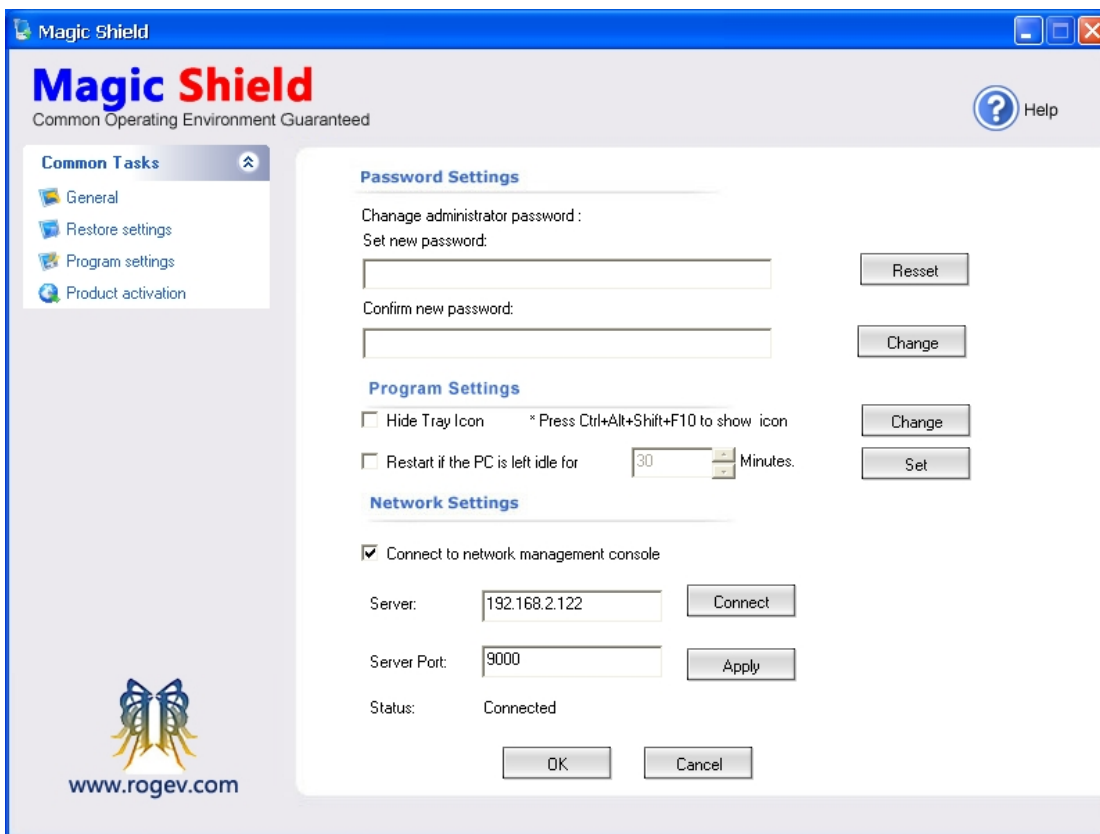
Magic Shield

Magic Shield
Common Operating Environment Guaranteed

Help

Common Tasks
General
Restore settings
Program settings
Product activation

Password Settings

Chanage administrator password :
Set new password:

Resset

Confirm new password:

Change

Program Settings

Hide Tray Icon * Press Ctrl+Alt+Shift+F10 to show icon

Change

Restart if the PC is left idle for 30 Minutes.

Set

Network Settings

Connect to network management console

Server: 192.168.2.122

Connect

Server Port: 9000

Apply

Status: Connected

OK

Cancel

www.rogev.com